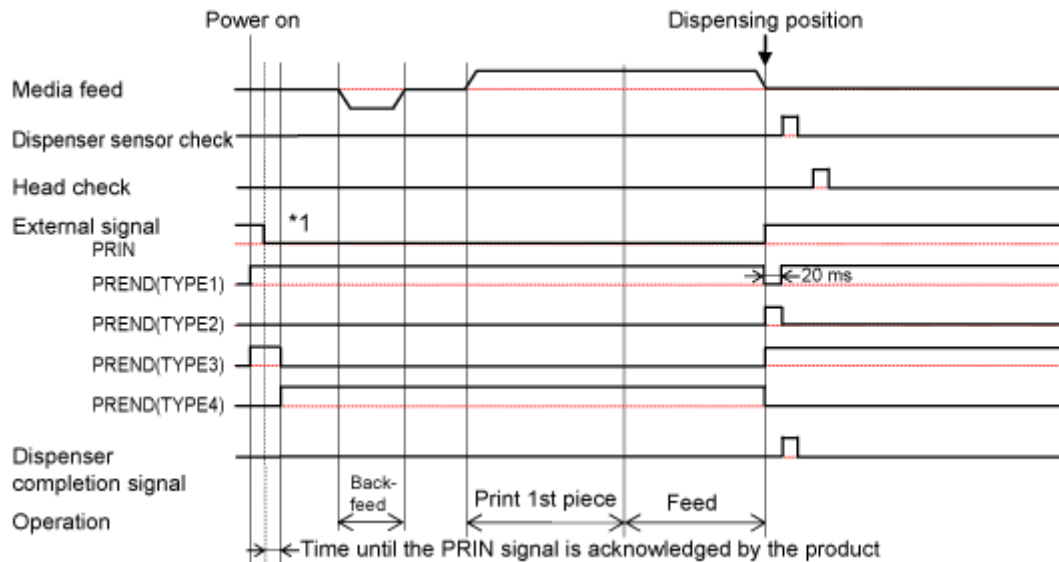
Power on

Dispensing position

Media feed

Dispenser sensor check

Head check

External signal

*1

PRIN

PREND(TYPE1)

20 ms

PREND(TYPE2)

PREND(TYPE3)

PREND(TYPE4)

Dispenser completion signal

Operation

Backfeed

Print 1st piece

Feed

Time until the PRIN signal is acknowledged by the product